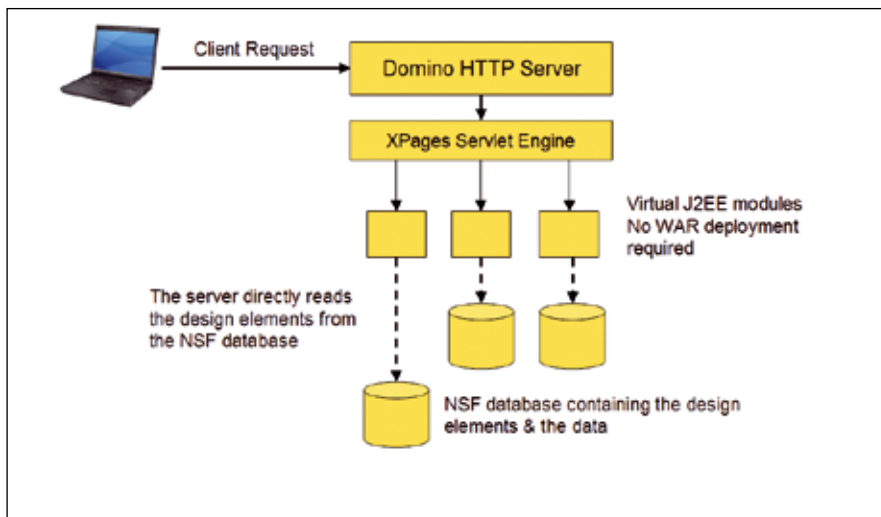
Client Request

Domino HTTP Server

XPages Servlet Engine

Virtual J2EE modules
No WAR deployment required

The server directly reads the design elements from the NSF database

NSF database containing the design elements & the data